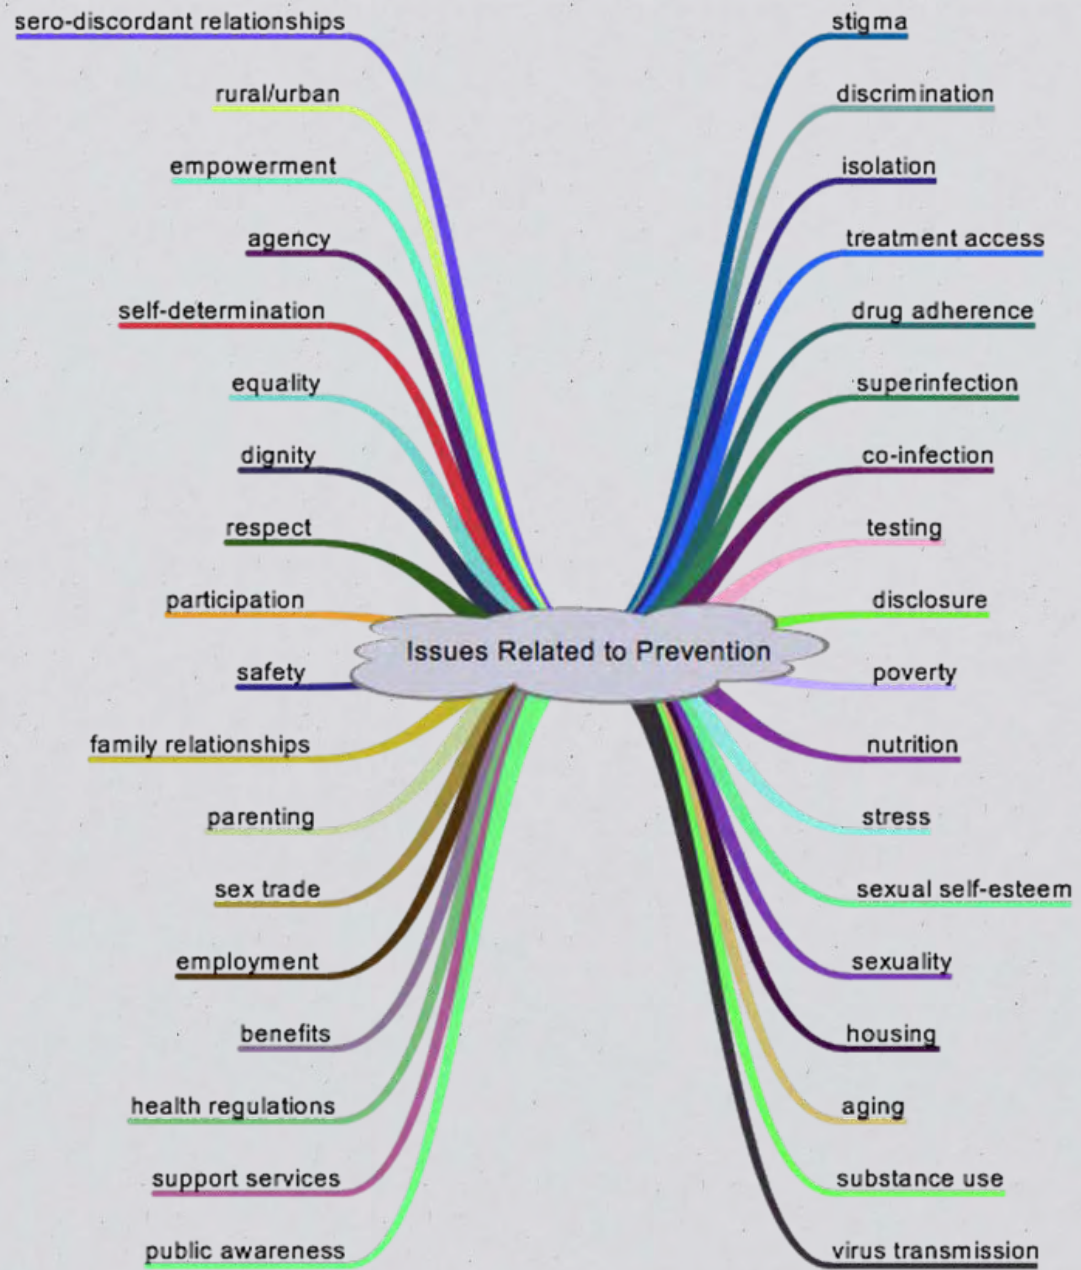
Issues Related to Prevention

sero-discordant relationships
rural/urban
empowerment
agency
self-determination
equality
dignity
respect
participation
safety
family relationships
parenting
sex trade
employment
benefits
health regulations
support services
public awareness

stigma
discrimination
isolation
treatment access
drug adherence
superinfection
co-infection
testing
disclosure
poverty
nutrition
stress
sexual self-esteem
sexuality
housing
aging
substance use
virus transmission